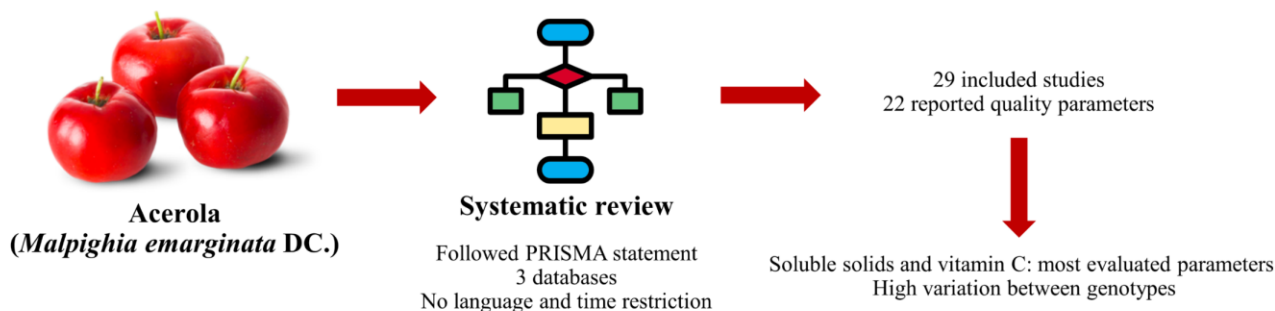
Acerola
(*Malpighia emarginata* DC.)

Systematic review

Followed PRISMA statement
3 databases
No language and time restriction

29 included studies
22 reported quality parameters

Soluble solids and vitamin C: most evaluated parameters
High variation between genotypes